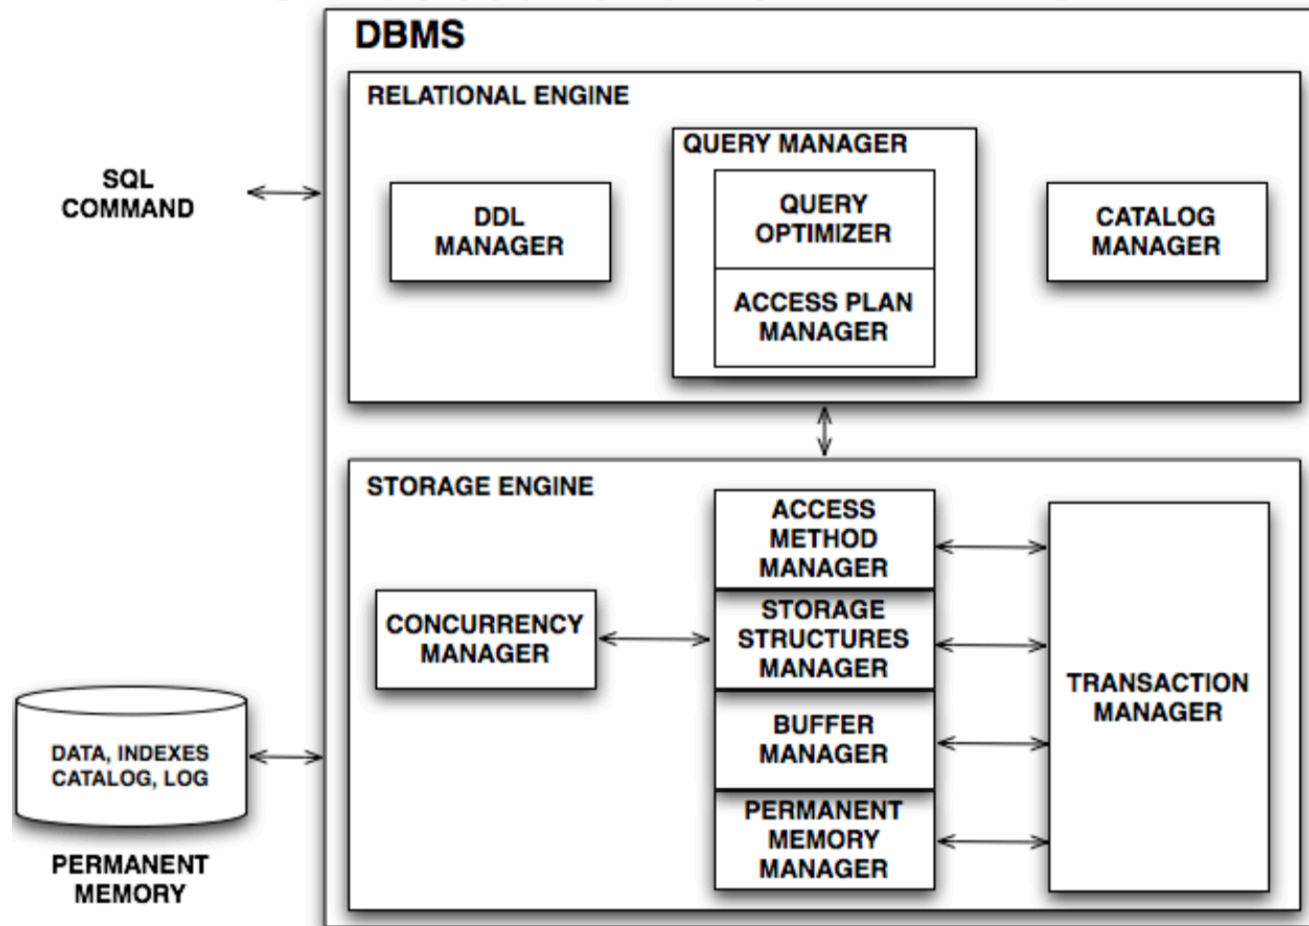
DBMS

RELATIONAL ENGINE

SQL COMMAND

DDL MANAGER

QUERY MANAGER

QUERY OPTIMIZER

ACCESS PLAN MANAGER

CATALOG MANAGER

STORAGE ENGINE

CONCURRENCY MANAGER

ACCESS METHOD MANAGER

STORAGE STRUCTURES MANAGER

BUFFER MANAGER

PERMANENT MEMORY MANAGER

TRANSACTION MANAGER

DATA, INDEXES CATALOG, LOG

PERMANENT MEMORY